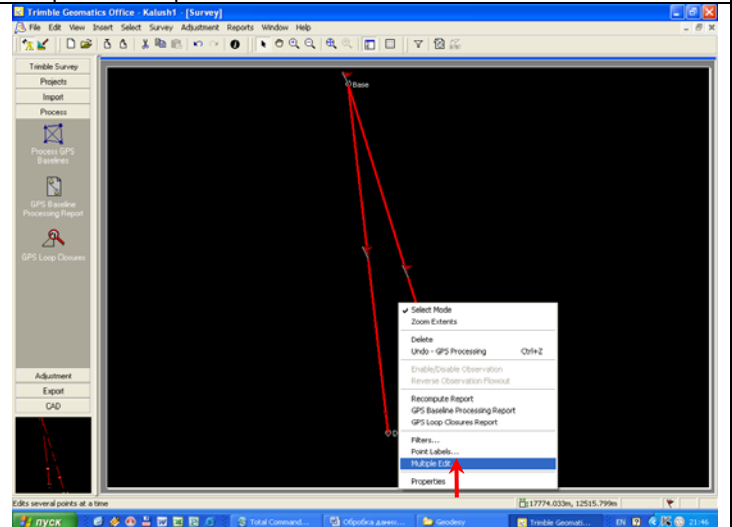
Trimble Geomatics Office - Kalush1 - [Survey]
File Edit View Insert Select Survey Adjustment Reports Window Help

Trimble Survey
Projects
Import
Process
Process GPS Baselines
GPS Baseline Processing Report
GPS Loop Closures

Adjustment
Export
CAD

Base

Select Mode
Zoom Extents
Delete
Undo - GPS Processing Ctrl+Z
Enable/Disable Observation
Reverse Observation Flowout
Recompute Report
GPS Baseline Processing Report
GPS Loop Closures Report
Filters...
Point Labels...
Multiple Edit...
Properties

Edits several points at a time
17774.033m, 12515.799m

пуск
Total Command...
Обробка данн...
Geodesy
Trimble Geomati...
EN
21:46